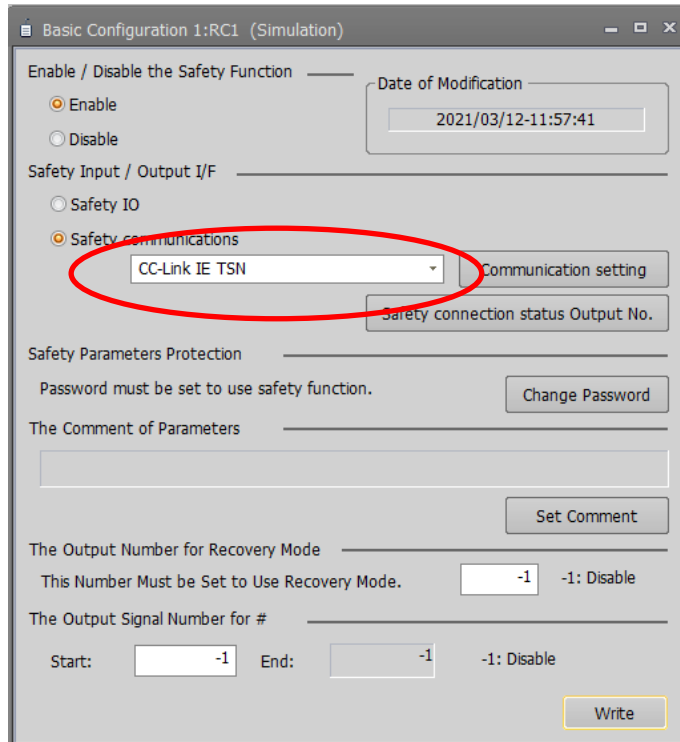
Basic Configuration 1:RC1 (Simulation)

Enable / Disable the Safety Function

Enable

Disable

Date of Modification

2021/03/12-11:57:41

Safety Input / Output I/F

Safety IO

Safety communications

CC-Link IE TSN

Communication setting

Safety connection status Output No.

Safety Parameters Protection

Password must be set to use safety function.

Change Password

The Comment of Parameters

Set Comment

The Output Number for Recovery Mode

This Number Must be Set to Use Recovery Mode.

-1

-1: Disable

The Output Signal Number for #

Start:

-1

End:

-1

-1: Disable

Write